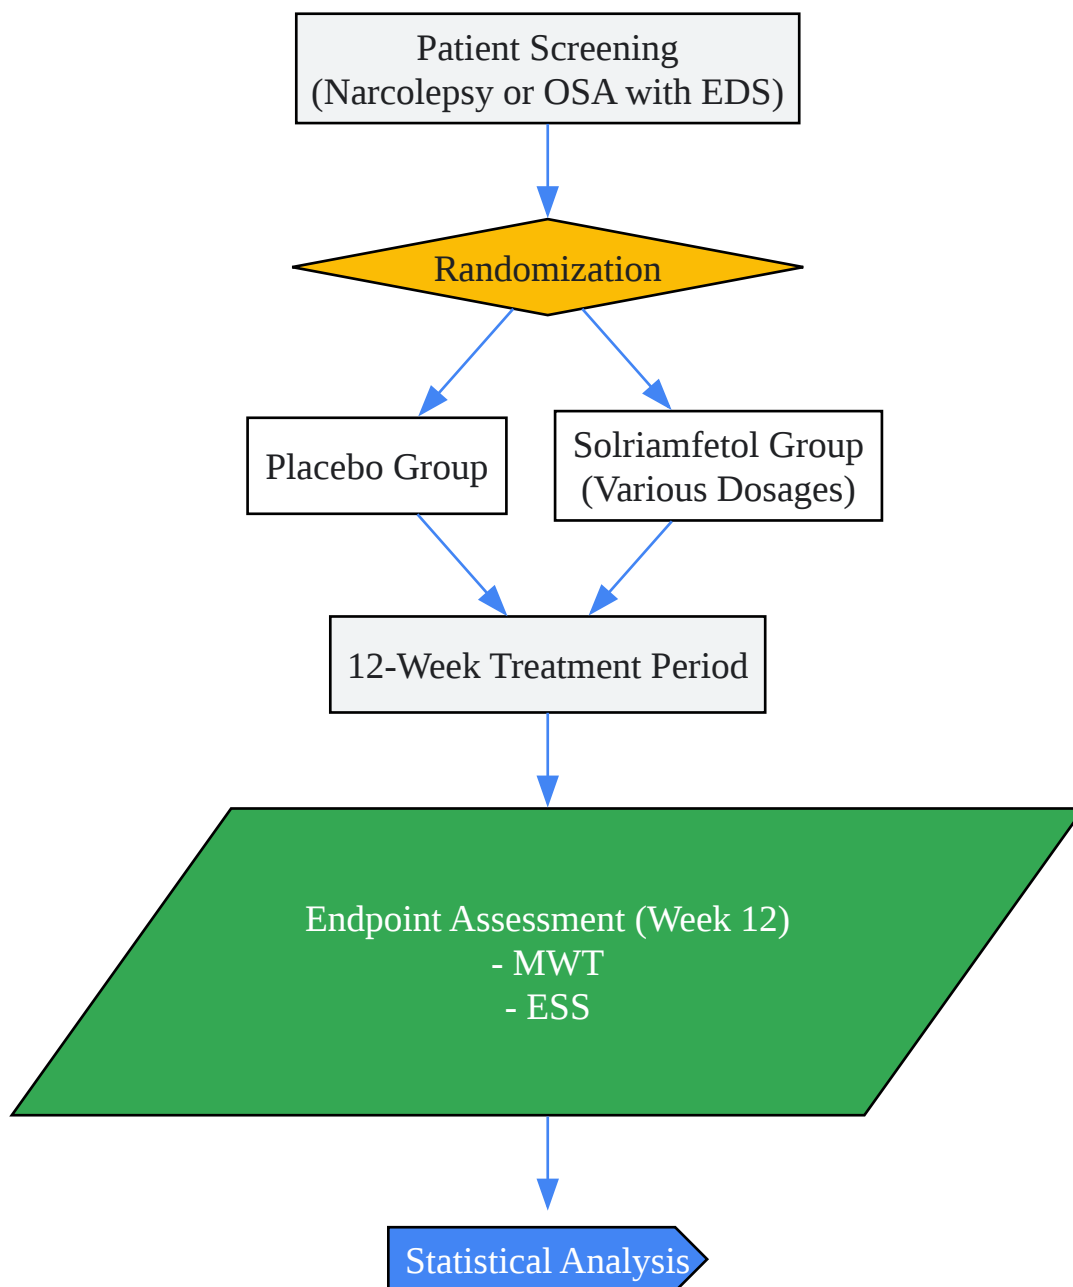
Patient Screening
(Narcolepsy or OSA with EDS)

Randomization

Placebo Group

Solriamfetol Group
(Various Dosages)

12-Week Treatment Period

Endpoint Assessment (Week 12)
- MWT
- ESS

Statistical Analysis